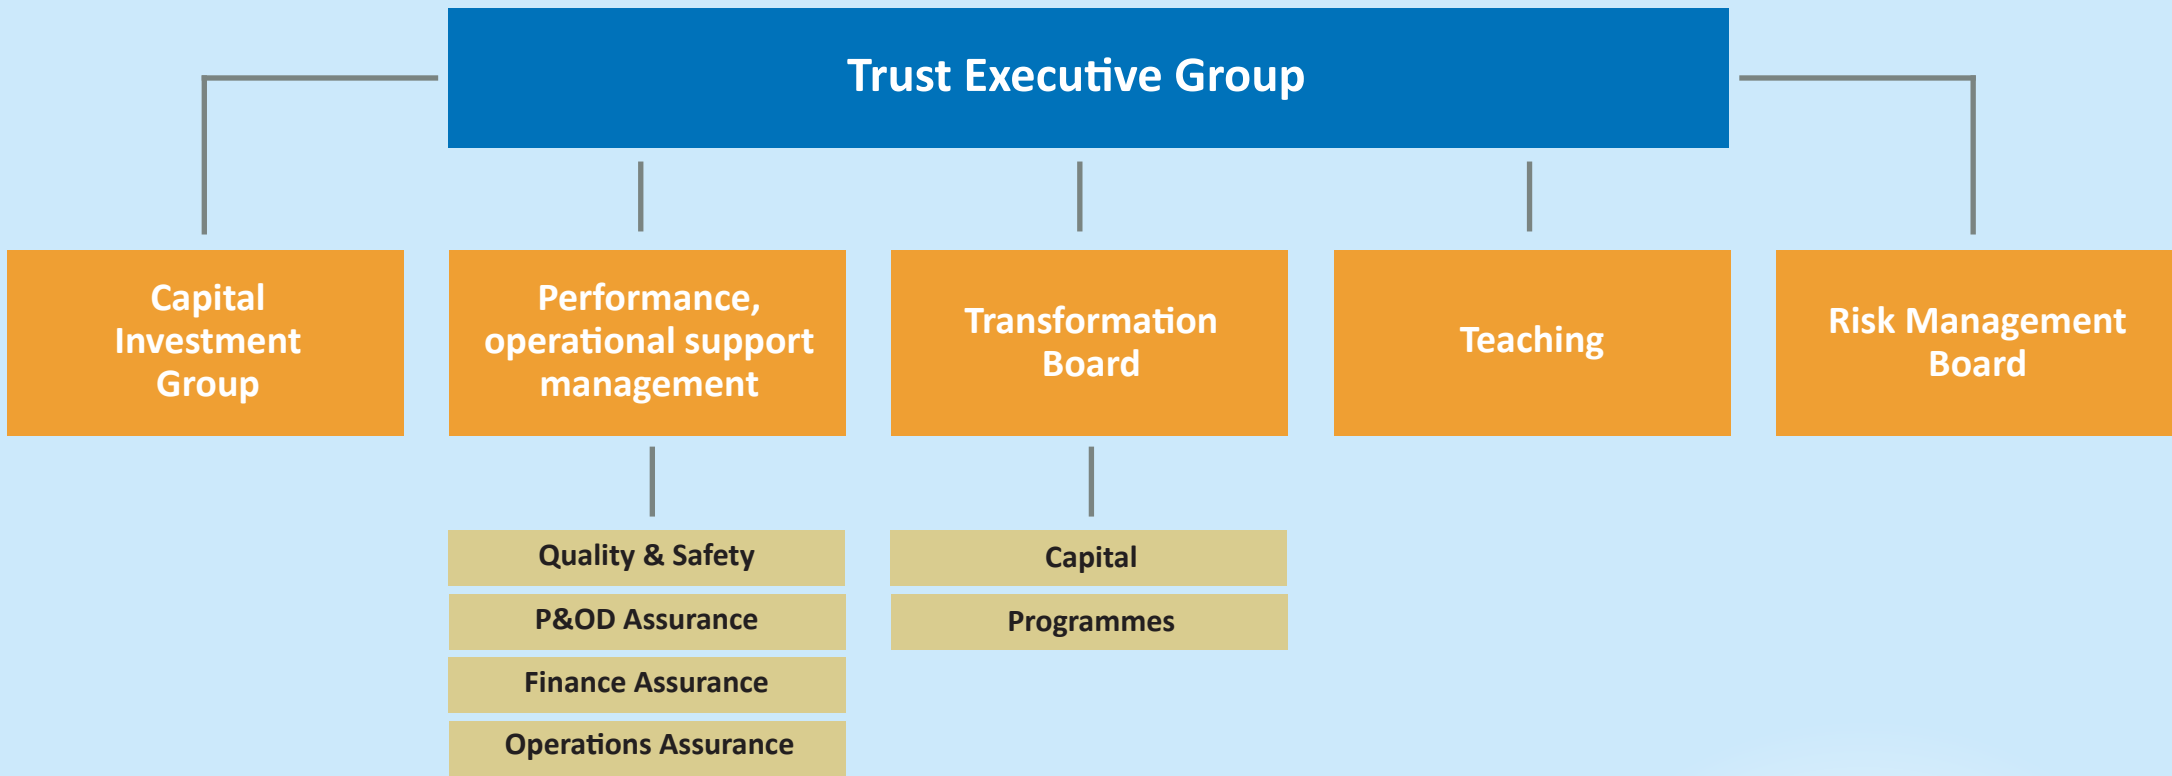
Trust Executive Group

Capital Investment Group

Performance, operational support management

Quality & Safety

P&OD Assurance

Finance Assurance

Operations Assurance

Transformation Board

Capital

Programmes

Teaching

Risk Management Board